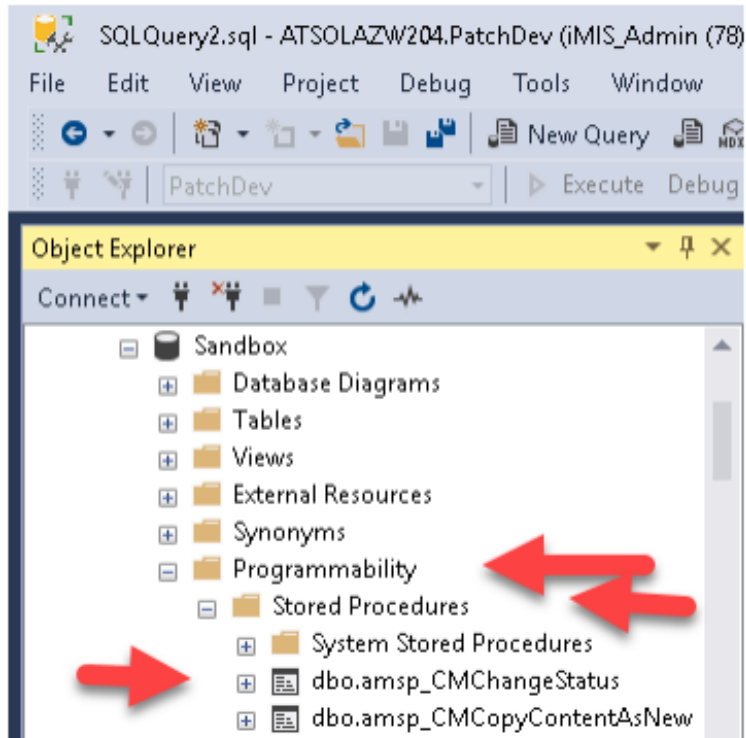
SQLQuery2.sql - ATSOLAZW204.PatchDev (iMIS_Admin (78)

File Edit View Project Debug Tools Window

New Query

PatchDev Execute Debug

Object Explorer

Connect

Sandbox
Database Diagrams
Tables
Views
External Resources
Synonyms
Programmability
Stored Procedures
System Stored Procedures
dbo.amsp_CMChangeStatus
dbo.amsp_CMCopyContentAsNew